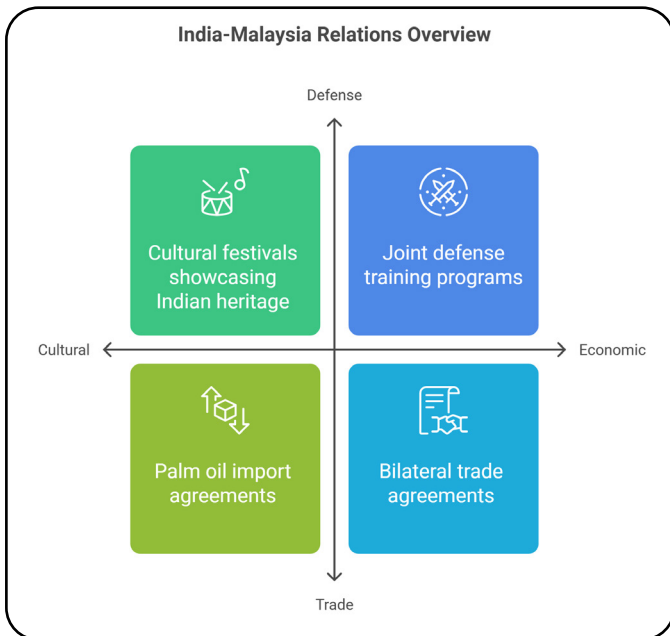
India-Malaysia Relations Overview

Defense

Cultural festivals showcasing Indian heritage

Joint defense training programs

Cultural

Economic

Palm oil import agreements

Bilateral trade agreements

Trade